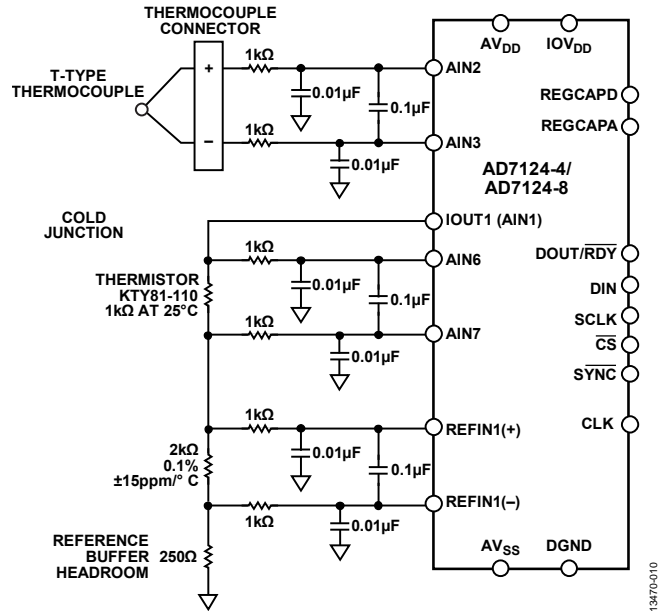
THERMOCOUPLE CONNECTOR

T-TYPE THERMOCOUPLE

+

–

1kΩ

1kΩ

0.01µF

0.1µF

0.01µF

AIN2

AIN3

$AV_{DD}$

$IOV_{DD}$

REGCAPD

REGCAPA

AD7124-4/ AD7124-8

COLD JUNCTION

IOUT1 (AIN1)

1kΩ

0.01µF

0.1µF

AIN6

THERMISTOR KTY81-110 1kΩ AT 25°C

1kΩ

0.01µF

AIN7

DOUT/$\overline{RDY}$

DIN

SCLK

$\overline{CS}$

$\overline{SYNC}$

1kΩ

0.01µF

0.1µF

REFIN1(+)

CLK

2kΩ 0.1% ±15ppm/° C

1kΩ

0.01µF

REFIN1(–)

REFERENCE BUFFER HEADROOM

250Ω

$AV_{SS}$

DGND

13470-010